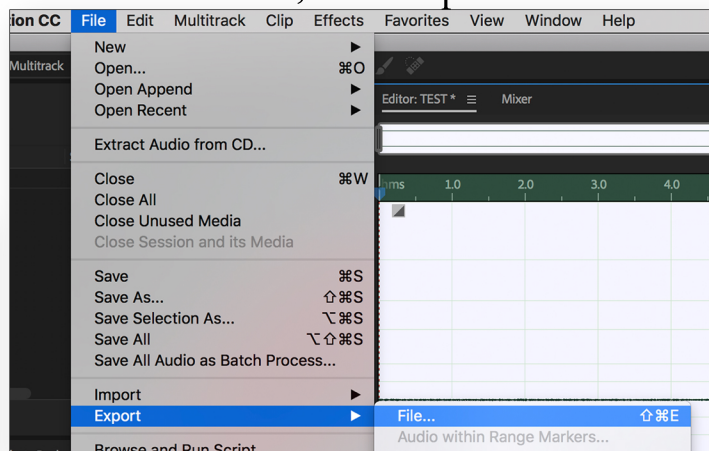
ion CC File Edit Multitrack Clip Effects Favorites View Window Help

Multitrack

New
Open... ⌘O
Open Append
Open Recent

Extract Audio from CD...

Close ⌘W
Close All
Close Unused Media
Close Session and its Media

Save ⌘S
Save As... ⇧⌘S
Save Selection As... ⌥⌘S
Save All ⌥⇧⌘S
Save All Audio as Batch Process...

Import
Export

Browse and Run Script

Editor: TEST * ☰ Mixer

hms 1.0 2.0 3.0 4.0

File... ⇧⌘E
Audio within Range Markers...